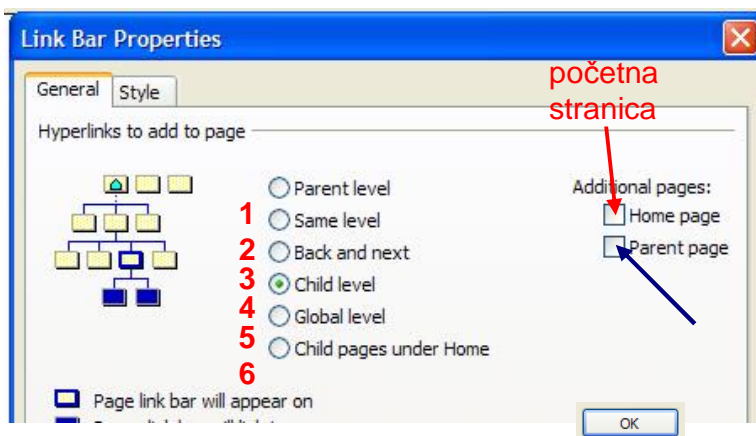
Link Bar Properties

General | Style

početna stranica

Hyperlinks to add to page

Parent level
1 Same level
2 Back and next
3 Child level
4 Global level
5 Child pages under Home
6

Additional pages:
Home page
Parent page

Page link bar will appear on
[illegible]

OK